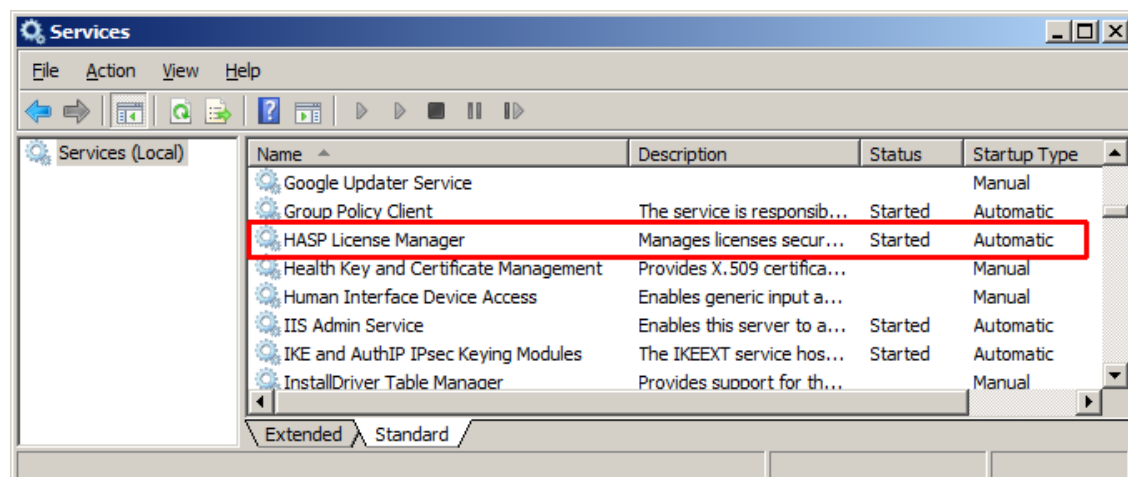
Services

File Action View Help

Services (Local)

| Name | Description | Status | Startup Type |
|---|---|---|---|
| Google Updater Service | | | Manual |
| Group Policy Client | The service is responsib... | Started | Automatic |
| HASP License Manager | Manages licenses secur... | Started | Automatic |
| Health Key and Certificate Management | Provides X.509 certifica... | | Manual |
| Human Interface Device Access | Enables generic input a... | | Manual |
| IIS Admin Service | Enables this server to a... | Started | Automatic |
| IKE and AuthIP IPsec Keying Modules | The IKEEXT service hos... | Started | Automatic |
| InstallDriver Table Manager | Provides support for th... | | Manual |

Extended Standard